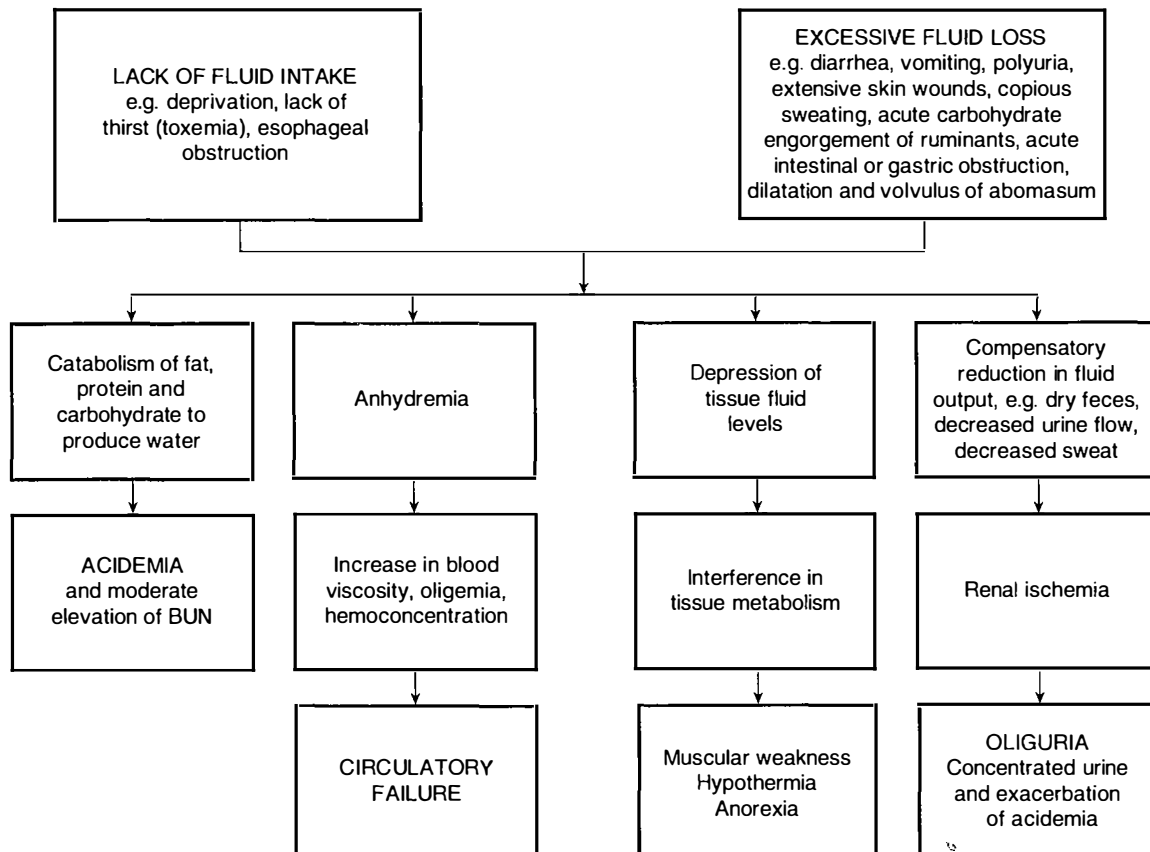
LACK OF FLUID INTAKE
e.g. deprivation, lack of thirst (toxemia), esophageal obstruction

EXCESSIVE FLUID LOSS
e.g. diarrhea, vomiting, polyuria, extensive skin wounds, copious sweating, acute carbohydrate engorgement of ruminants, acute intestinal or gastric obstruction, dilatation and volvulus of abomasum

Catabolism of fat, protein and carbohydrate to produce water

ACIDEMIA
and moderate elevation of BUN

Anhydremia

Increase in blood viscosity, oligemia, hemoconcentration

CIRCULATORY FAILURE

Depression of tissue fluid levels

Interference in tissue metabolism

Muscular weakness
Hypothermia
Anorexia

Compensatory reduction in fluid output, e.g. dry feces, decreased urine flow, decreased sweat

Renal ischemia

OLIGURIA
Concentrated urine and exacerbation of acidemia